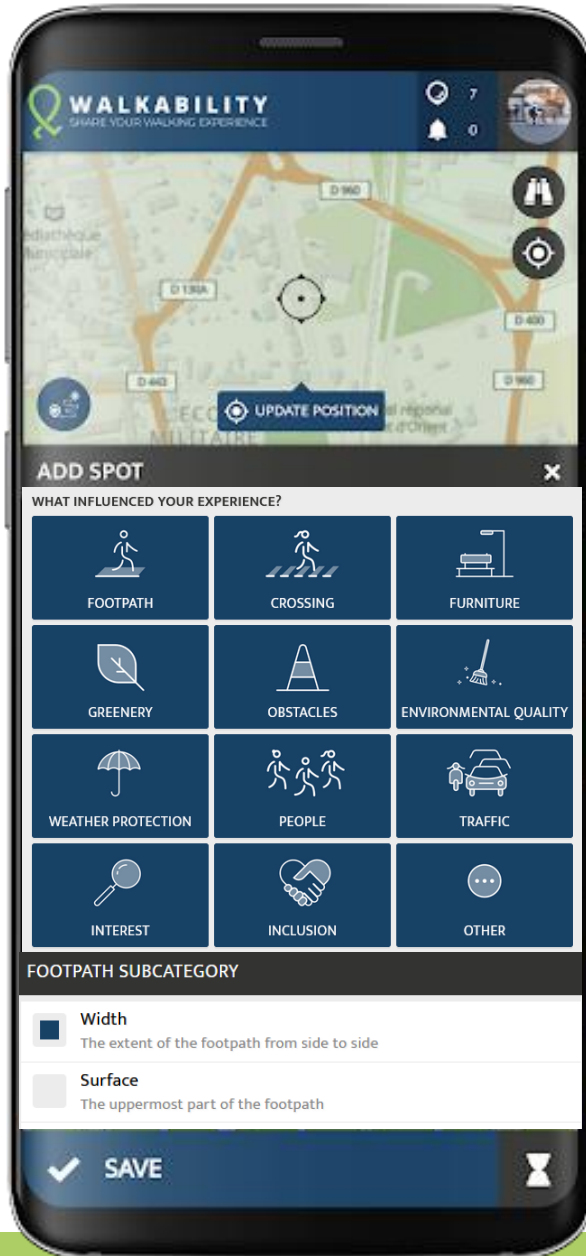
WALKABILITY
SHARE YOUR WALKING EXPERIENCE

7
0

D 960
édiathèque
unicipale
D 138A
D 400
D 443
D 960
UPDATE POSITION
ECO
MILITAIRE
al régional
d'Orient

ADD SPOT
WHAT INFLUENCED YOUR EXPERIENCE?

FOOTPATH
CROSSING
FURNITURE
GREENERY
OBSTACLES
ENVIRONMENTAL QUALITY
WEATHER PROTECTION
PEOPLE
TRAFFIC
INTEREST
INCLUSION
OTHER

FOOTPATH SUBCATEGORY

Width
The extent of the footpath from side to side

Surface
The uppermost part of the footpath

SAVE